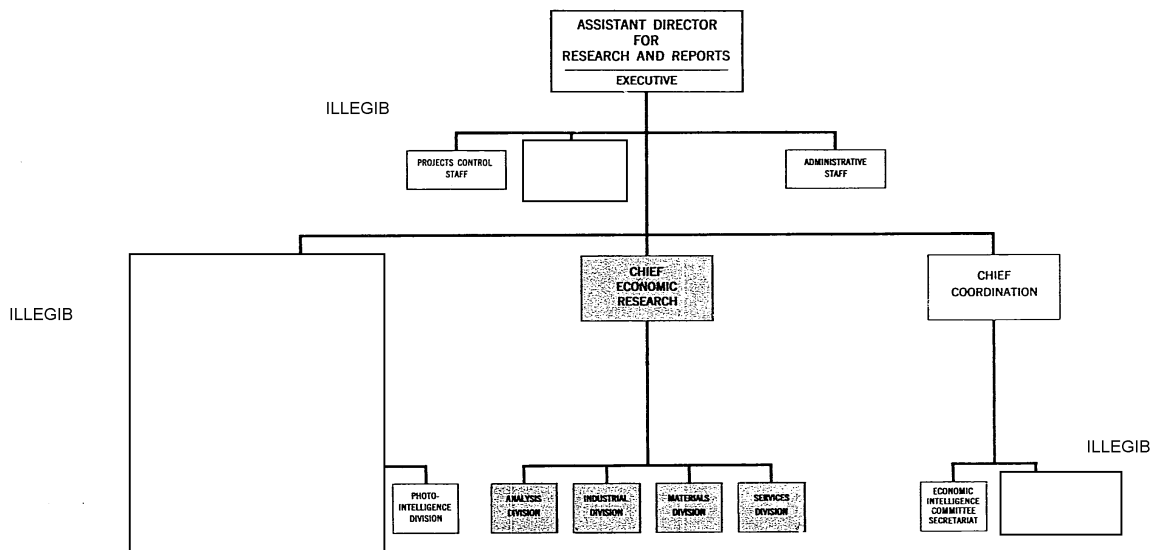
ASSISTANT DIRECTOR FOR RESEARCH AND REPORTS

EXECUTIVE

ILLEGIB

PROJECTS CONTROL STAFF

ADMINISTRATIVE STAFF

ILLEGIB

CHIEF ECONOMIC RESEARCH

CHIEF COORDINATION

ILLEGIB

PHOTO-INTELLIGENCE DIVISION

ANALYSIS DIVISION

INDUSTRIAL DIVISION

MATERIALS DIVISION

SERVICES DIVISION

ECONOMIC INTELLIGENCE COMMITTEE SECRETARIAT